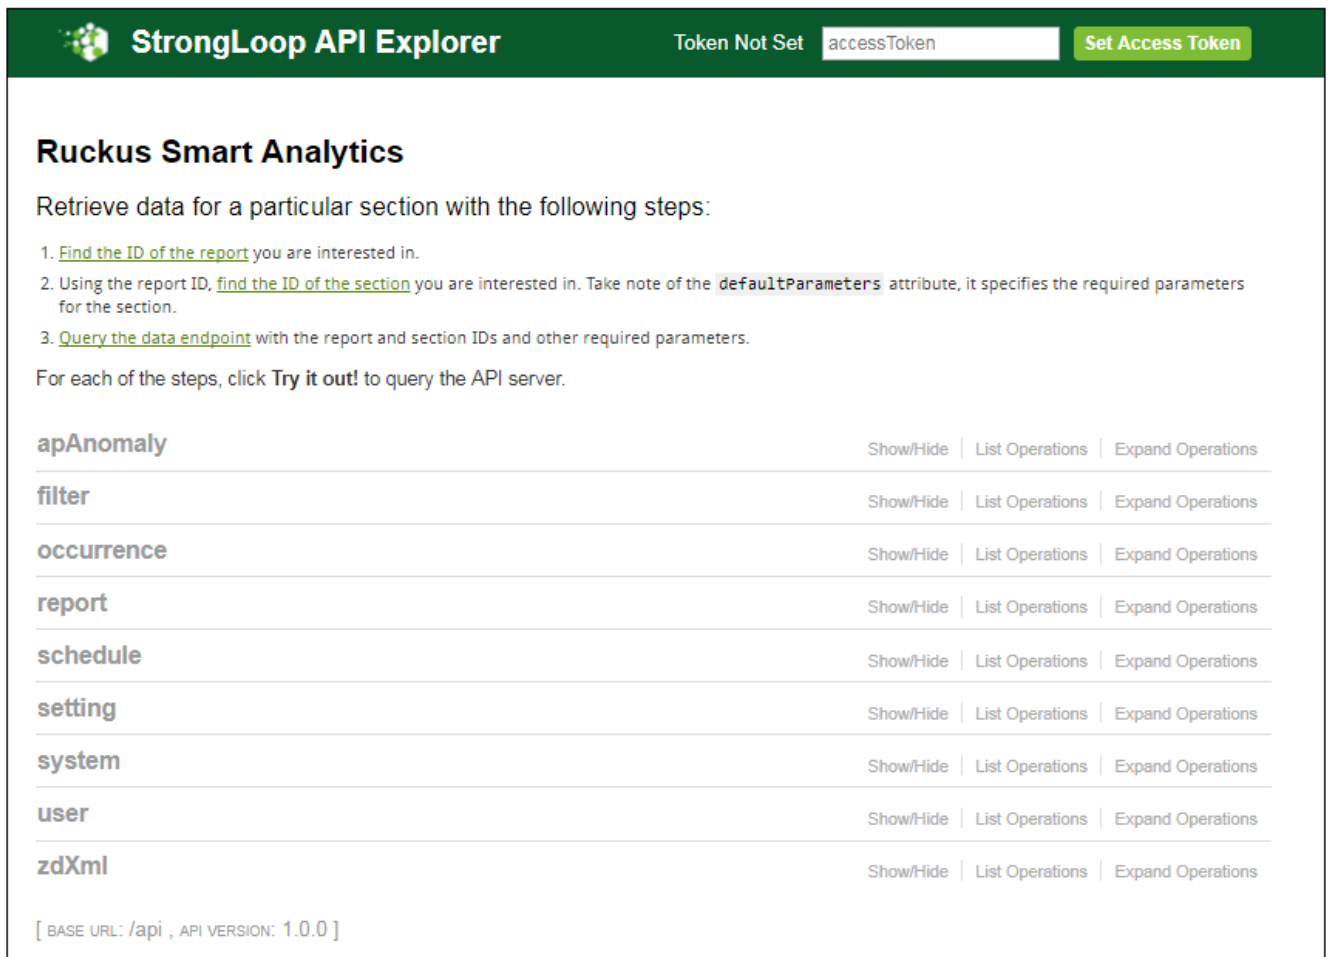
StrongLoop API Explorer

Token Not Set accessToken Set Access Token

Ruckus Smart Analytics

Retrieve data for a particular section with the following steps:

1. Find the ID of the report you are interested in.
2. Using the report ID, find the ID of the section you are interested in. Take note of the defaultParameters attribute, it specifies the required parameters for the section.
3. Query the data endpoint with the report and section IDs and other required parameters.

For each of the steps, click Try it out! to query the API server.

apAnomaly Show/Hide | List Operations | Expand Operations

filter Show/Hide | List Operations | Expand Operations

occurrence Show/Hide | List Operations | Expand Operations

report Show/Hide | List Operations | Expand Operations

schedule Show/Hide | List Operations | Expand Operations

setting Show/Hide | List Operations | Expand Operations

system Show/Hide | List Operations | Expand Operations

user Show/Hide | List Operations | Expand Operations

zdXml Show/Hide | List Operations | Expand Operations

[ BASE URL: /api , API VERSION: 1.0.0 ]